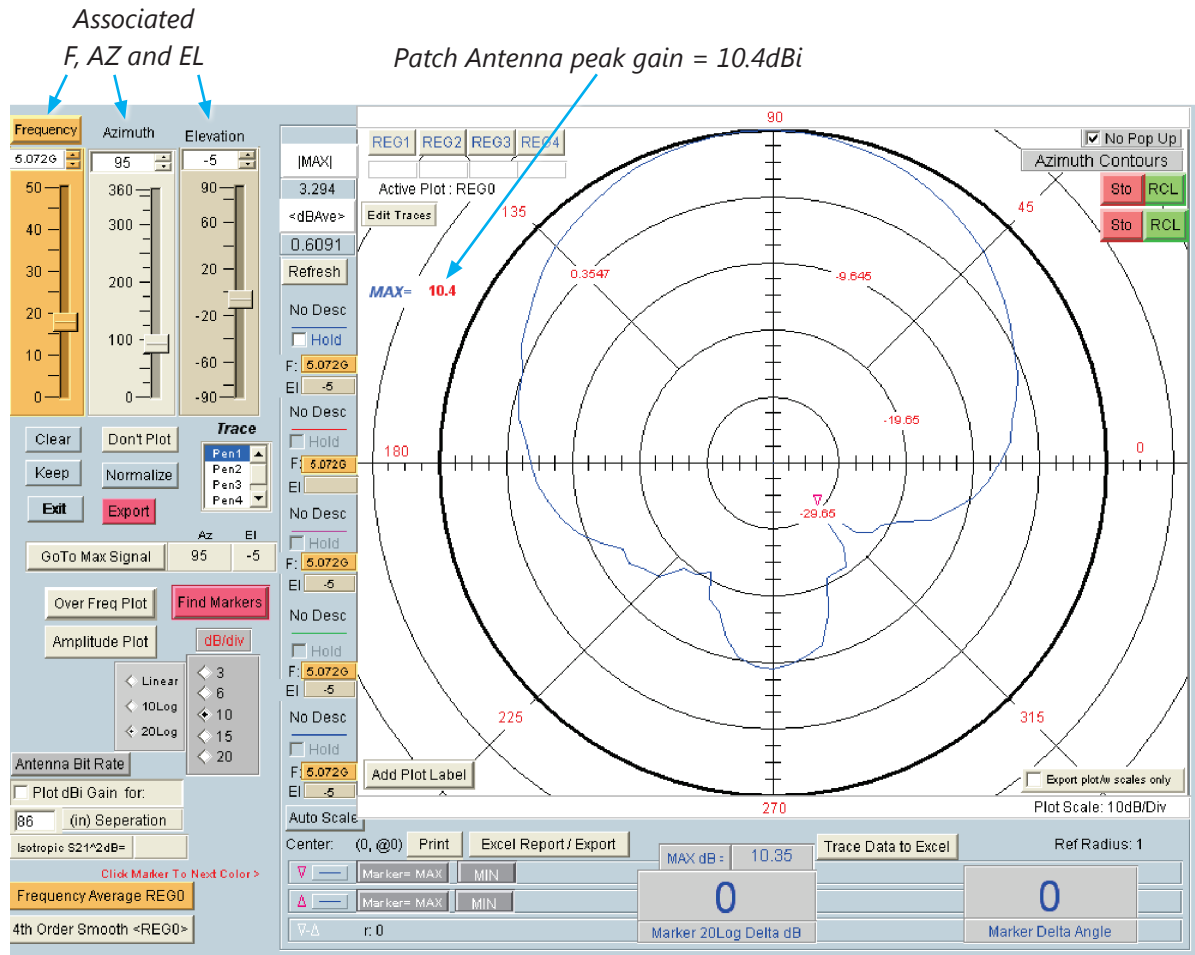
Associated
F, AZ and EL

Patch Antenna peak gain = 10.4dBi

Frequency
5.072G
50
40
30
20
10
0

Azimuth
95
360
300
200
100
0

Elevation
-5
90
60
20
-20
-60
-90

|MAX|
3.294
<dBAve>
0.6091
Refresh

No Desc
Hold
F: 5.072G
El -5

No Desc
Hold
F: 5.072G
El

No Desc
Hold
F: 5.072G
El -5

No Desc
Hold
F: 5.072G
El -5

No Desc
Hold
F: 5.072G
El -5

Auto Scale

REG1 REG2 REG3 REG4
Active Plot : REG0
Edit Traces

No Pop Up
Azimuth Contours
Sto RCL
Sto RCL

90
135
45
180
0
225
315
270

MAX= 10.4
0.3547
-9.645
-19.65
-29.65

Add Plot Label
Export plot/w scales only
Plot Scale: 10dB/Div

Clear
Don't Plot
Keep
Normalize
Exit
Export

Trace
Pen1
Pen2
Pen3
Pen4

Az El
GoTo Max Signal 95 -5

Over Freq Plot
Find Markers
Amplitude Plot
dB/div

Linear
10Log
20Log

3
6
10
15
20

Antenna Bit Rate
Plot dBi Gain for:
86 (in) Seperation
Isotropic S21^2dB=
Click Marker To Next Color >
Frequency Average REG0
4th Order Smooth <REG0>

Center: (0, @0) Print Excel Report / Export Trace Data to Excel Ref Radius: 1
MAX dB = 10.35
Marker= MAX MIN
Marker= MAX MIN
r: 0
0
Marker 20Log Delta dB
0
Marker Delta Angle